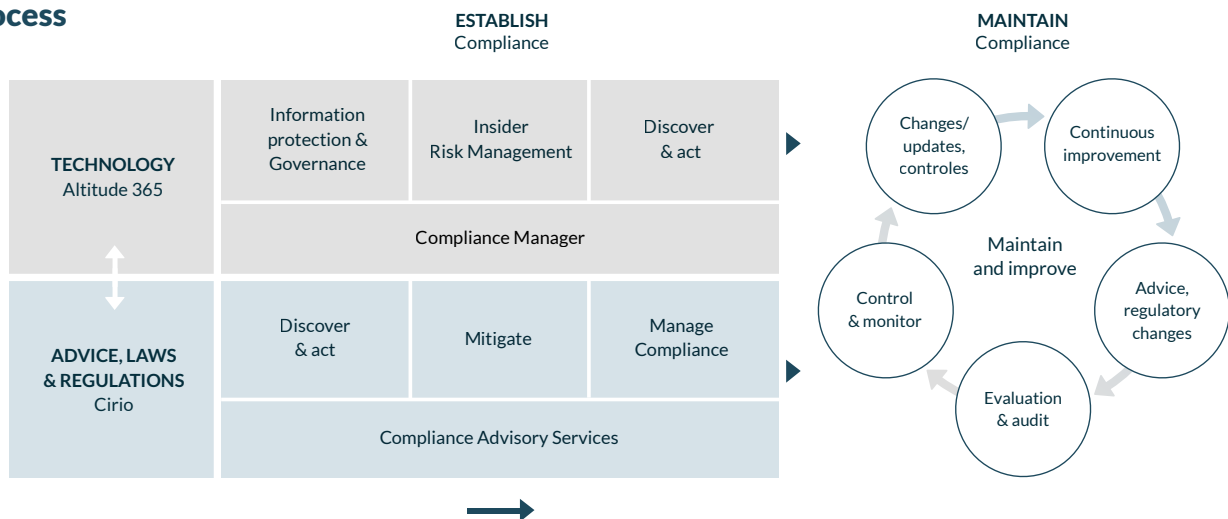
ocess

ESTABLISH
Compliance

MAINTAIN
Compliance

TECHNOLOGY
Altitude 365

Information protection & Governance

Insider Risk Management

Discover & act

Compliance Manager

ADVICE, LAWS & REGULATIONS
Cirio

Discover & act

Mitigate

Manage Compliance

Compliance Advisory Services

Changes/ updates, controles

Continuous improvement

Maintain and improve

Control & monitor

Advice, regulatory changes

Evaluation & audit